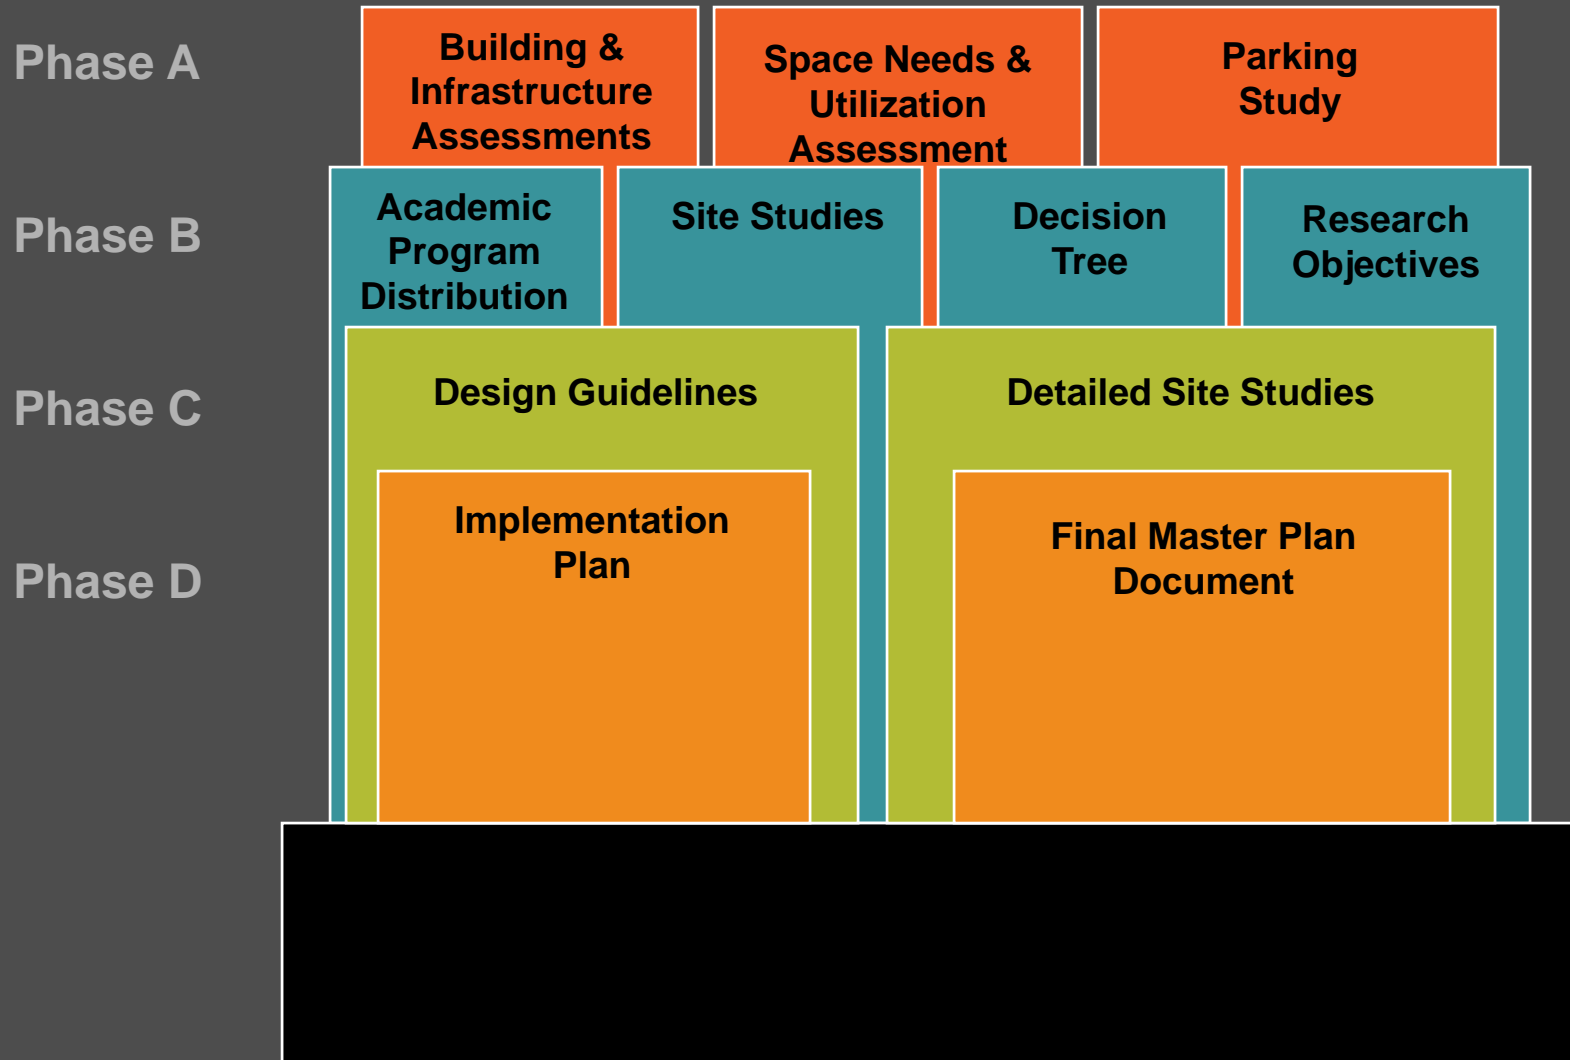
Phase A

Building & Infrastructure Assessments

Space Needs & Utilization Assessment

Parking Study

Phase B

Academic Program Distribution

Site Studies

Decision Tree

Research Objectives

Phase C

Design Guidelines

Detailed Site Studies

Phase D

Implementation Plan

Final Master Plan Document